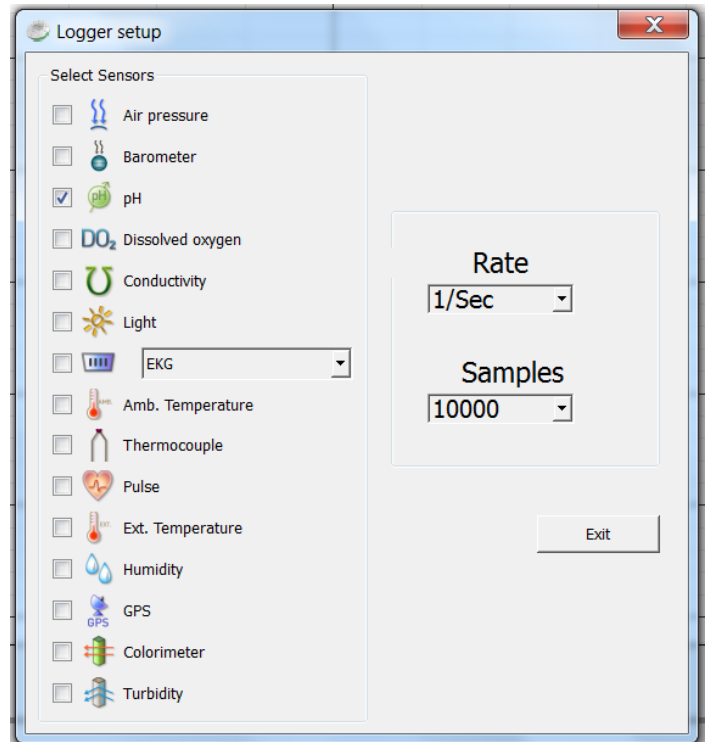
Logger setup

X

Select Sensors

Air pressure

Barometer

pH

$DO_2$ Dissolved oxygen

Conductivity

Light

EKG

Amb. Temperature

Thermocouple

Pulse

Ext. Temperature

Humidity

GPS

Colorimeter

Turbidity

Rate

1/Sec

Samples

10000

Exit